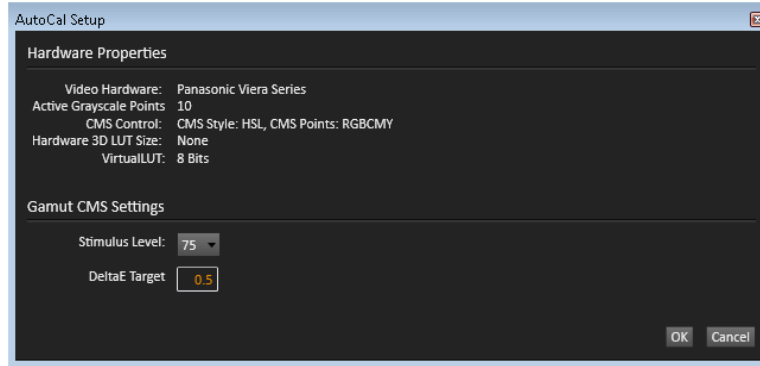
AutoCal Setup

Hardware Properties

Video Hardware: Panasonic Viera Series
Active Grayscale Points 10
CMS Control: CMS Style: HSL, CMS Points: RGBCMY
Hardware 3D LUT Size: None
VirtualLUT: 8 Bits

Gamut CMS Settings

Stimulus Level: 75

DeltaE Target 0.5

OK Cancel